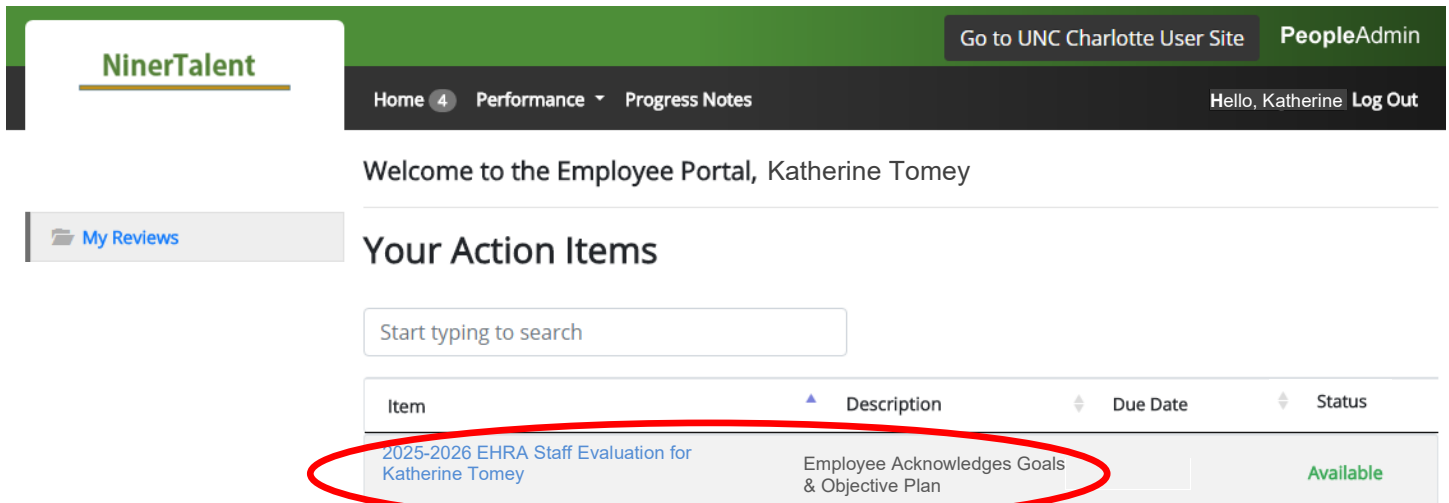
NinerTalent

Go to UNC Charlotte User Site

PeopleAdmin

Home 4 Performance Progress Notes

Hello, Katherine Log Out

My Reviews

Welcome to the Employee Portal, Katherine Tomey

Your Action Items

Start typing to search

| Item | Description | Due Date | Status |
|---|---|---|---|
| 2025-2026 EHRA Staff Evaluation for Katherine Tomey | Employee Acknowledges Goals & Objective Plan | | Available |